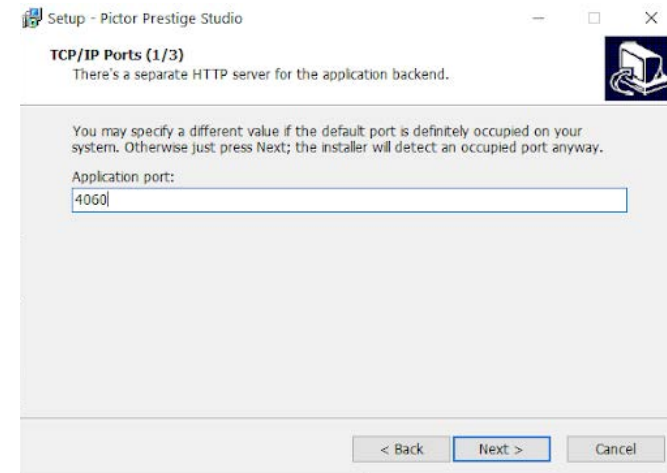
Setup - Pictor Prestige Studio

TCP/IP Ports (1/3)
There's a separate HTTP server for the application backend.

You may specify a different value if the default port is definitely occupied on your system. Otherwise just press Next; the installer will detect an occupied port anyway.

Application port:
4060

< Back
Next >
Cancel